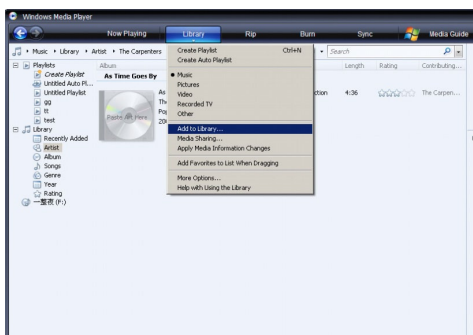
Windows Media Player

Now Playing
Library
Rip
Burn
Sync
Media Guide

Music ▸ Library ▸ Artist ▸ The Carpenters

Search

Playlists
Create Playlist
Untitled Auto Pl...
Untitled Playlist
gg
tt
test
Library
Recently Added
Artist
Album
Songs
Genre
Year
Rating
一董夜 (F:)

Album
As Time Goes By
Paste Art Here
As
Th
Po
20

Length
Rating
Contributing...
ction
4:36
The Carpen...

Create Playlist Ctrl+N
Create Auto Playlist
Music
Pictures
Video
Recorded TV
Other
Add to Library...
Media Sharing...
Apply Media Information Changes
Add Favorites to List When Dragging
More Options...
Help with Using the Library